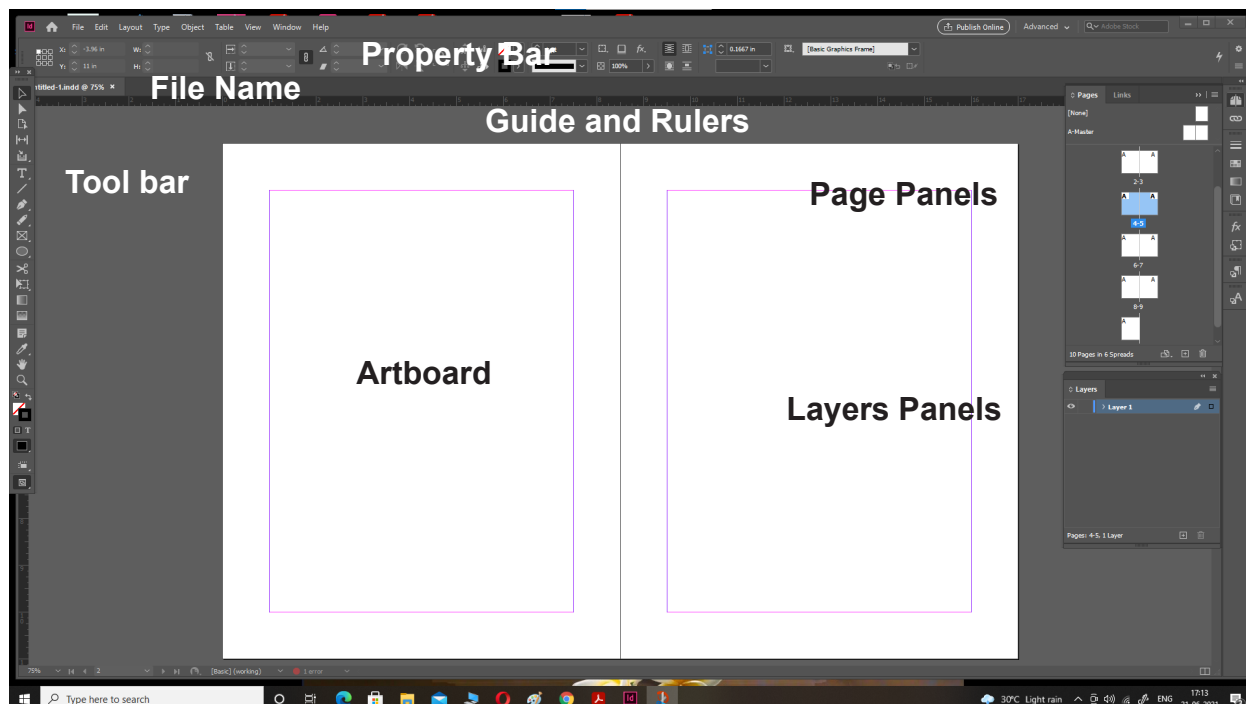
Id File Edit Layout Type Object Table View Window Help

Publish Online Advanced Adobe Stock

X: -3.96 in W:
Y: 11 in H:

Property Bar

100%

0.1667 in

[Basic Graphics Frame]

File Name

ntitled-1.indd @ 75%

Guide and Rulers

Tool bar

Pages Links

[None]

A-Master

Page Panels

2-3

4-5

6-7

8-9

10 Pages in 6 Spreads

Artboard

Layers

Layer 1

Layers Panels

Pages: 4-5, 1 Layer

75% 2 [Basic] (working) 1 error

Type here to search

30°C Light rain ENG 17:13